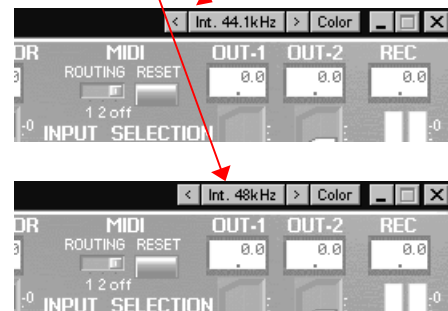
< Int. 44.1kHz > Color

DR MIDI OUT-1 OUT-2 REC

ROUTING RESET

0.0 0.0 0.0

1 2 off

-0 INPUT SELECTION -0

< Int. 48kHz > Color

DR MIDI OUT-1 OUT-2 REC

ROUTING RESET

0.0 0.0 0.0

1 2 off

-0 INPUT SELECTION -0